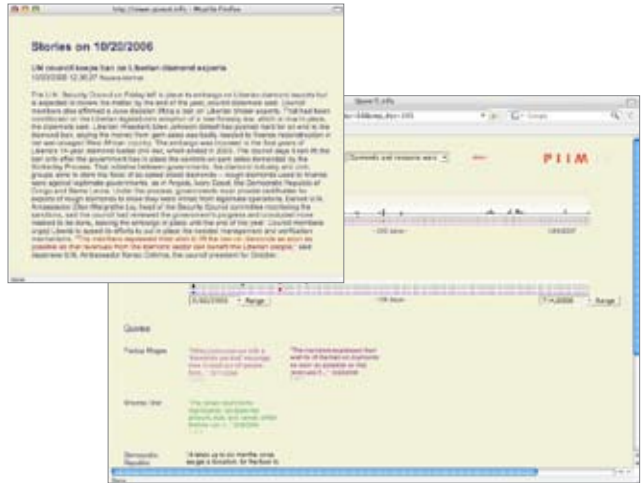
http://www.ppxml.info - Mozilla Firefox

Stories on 10/20/2006

UN council keeps ban on Liberian diamond exports

10/20/2006 12:30:27 Reuters Alertnet

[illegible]

Done

Sport5.info

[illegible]

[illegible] Google

Diamonds and resource wars

P I I M

~200 items

1/8/2007

7/02/2003

Range

~110 items

7/14/2006

Range

Quotes

Forbus Riggan

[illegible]

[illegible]

Security Unit

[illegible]

Democratic Republic

"It takes up to six months since we get a location for the hard to

Done